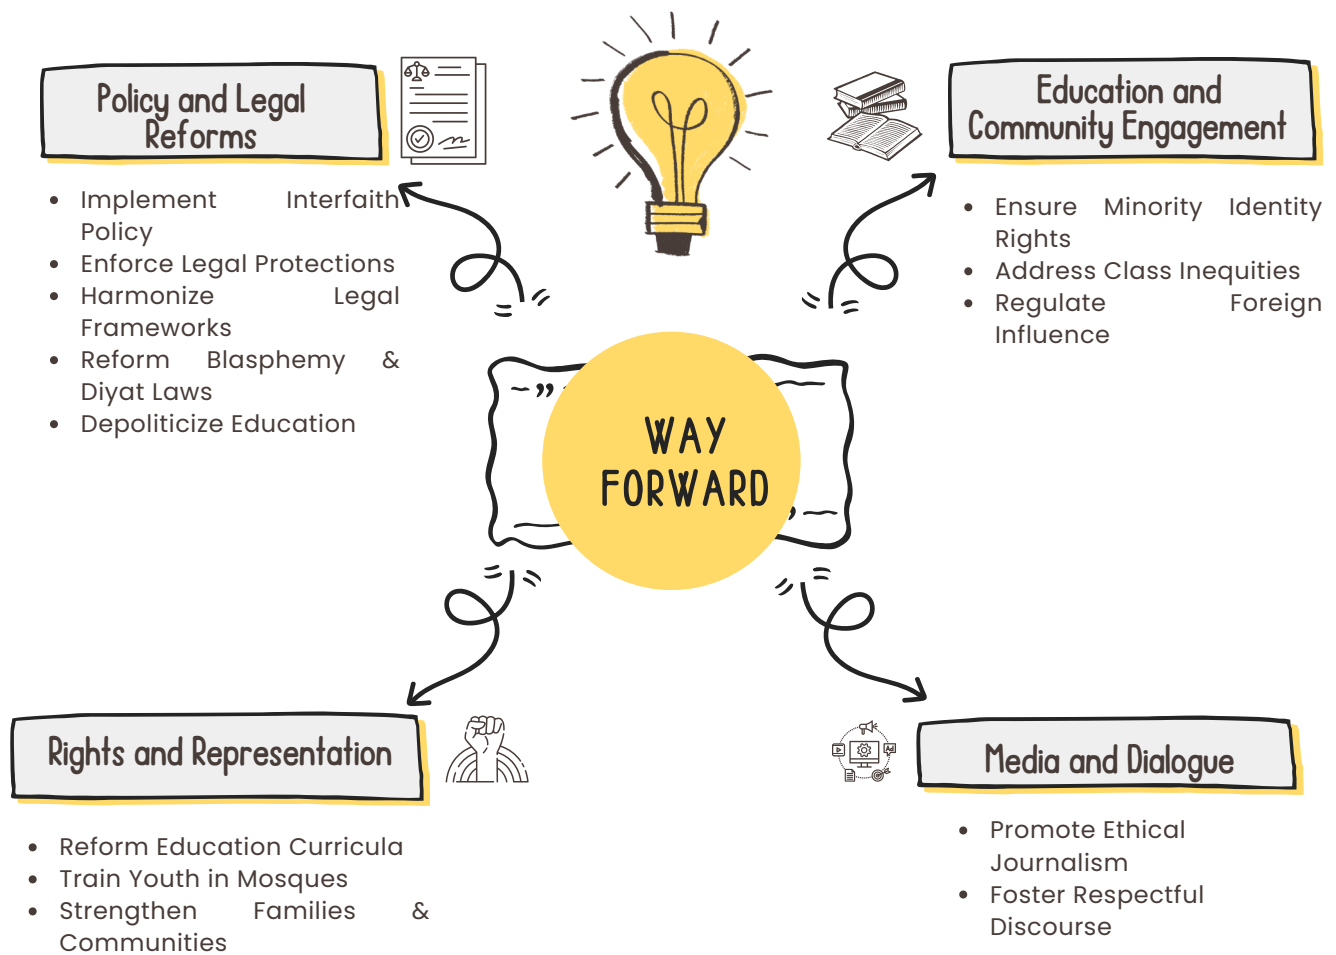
Policy and Legal Reforms

- Implement Interfaith Policy
- Enforce Legal Protections
- Harmonize Legal Frameworks
- Reform Blasphemy & Diyat Laws
- Depoliticize Education

Education and Community Engagement

- Ensure Minority Identity Rights
- Address Class Inequities
- Regulate Foreign Influence

WAY FORWARD

Rights and Representation

- Reform Education Curricula
- Train Youth in Mosques
- Strengthen Families & Communities

Media and Dialogue

- Promote Ethical Journalism
- Foster Respectful Discourse